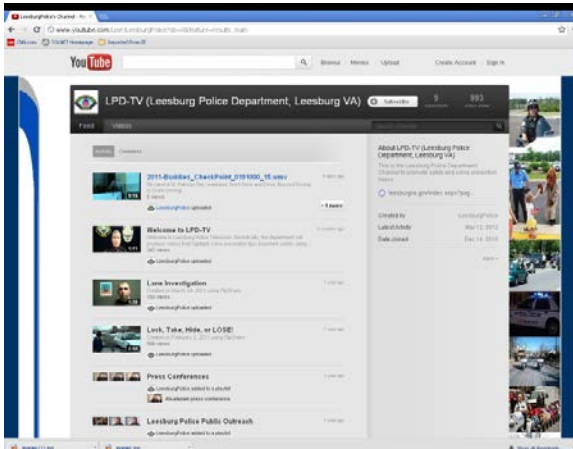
LeesburgPolice's Channel

www.youtube.com/user/LeesburgPolice?ob=0&feature=results_main

YouTube

Browse Movies Upload Create Account Sign In

LPD-TV (Leesburg Police Department, Leesburg VA)

Subscribe

9

993

Feed Videos

Activity Comments

2011-Buddies_CheckPoint_0101000_15.wmv

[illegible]

LeesburgPolice uploaded

Welcome to LPD-TV

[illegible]

LeesburgPolice uploaded

Lane Investigation

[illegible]

LeesburgPolice uploaded

Lock, Take, Hide, or LOSE!

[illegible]

LeesburgPolice uploaded

Press Conferences

LeesburgPolice added to a playlist

Press Conferences

Leesburg Police Public Outreach

LeesburgPolice added to a playlist

About LPD-TV (Leesburg Police Department, Leesburg VA)

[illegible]

leesburgva.gov/index.aspx?pag...

Created by LeesburgPolice

Latest Activity May 12, 2012

Date Joined Dec 14, 2010

more